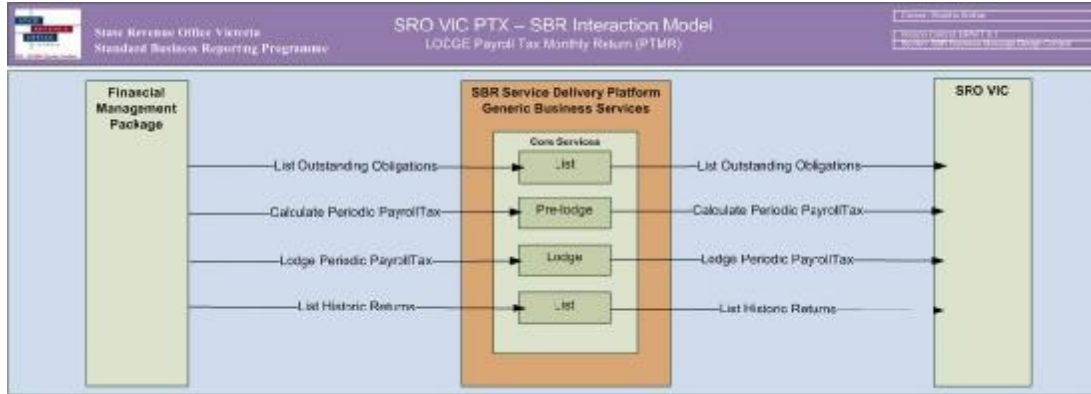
State Revenue Office Victoria
Standard Business Reporting Programme

SRO VIC PTX – SBR Interaction Model
LODGE Payroll Tax Monthly Return (PTMR)

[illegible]
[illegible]
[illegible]

Financial Management Package

SBR Service Delivery Platform
Generic Business Services

Core Services

SRO VIC

List Outstanding Obligations
List
List Outstanding Obligations

Calculate Periodic PayrollTax
Pre-lodge
Calculate Periodic PayrollTax

Lodge Periodic PayrollTax
Lodge
Lodge Periodic PayrollTax

List Historic Returns
List
List Historic Returns